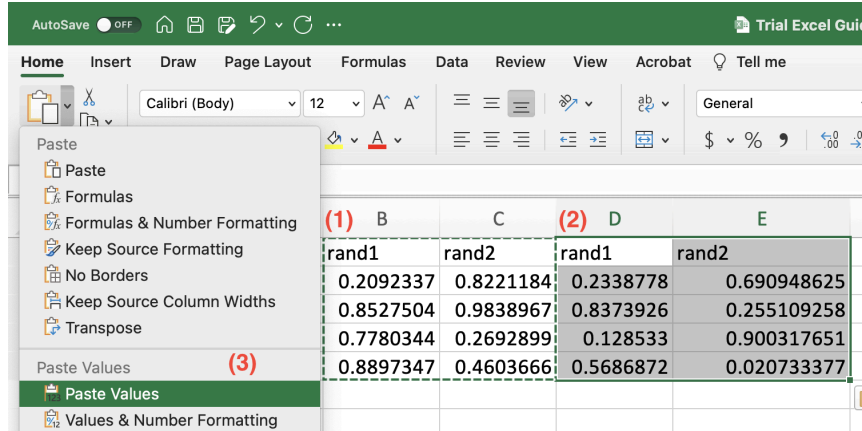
AutoSave OFF

Trial Excel Gui

Home Insert Draw Page Layout Formulas Data Review View Acrobat Tell me

Calibri (Body) 12 General

$ % 9

Paste
Paste
Formulas
Formulas & Number Formatting
Keep Source Formatting
No Borders
Keep Source Column Widths
Transpose
Paste Values (3)
Paste Values
Values & Number Formatting

| (1) B | C | (2) D | E |
|---|---|---|---|
| rand1 | rand2 | rand1 | rand2 |
| 0.2092337 | 0.8221184 | 0.2338778 | 0.690948625 |
| 0.8527504 | 0.9838967 | 0.8373926 | 0.255109258 |
| 0.7780344 | 0.2692899 | 0.128533 | 0.900317651 |
| 0.8897347 | 0.4603666 | 0.5686872 | 0.020733377 |